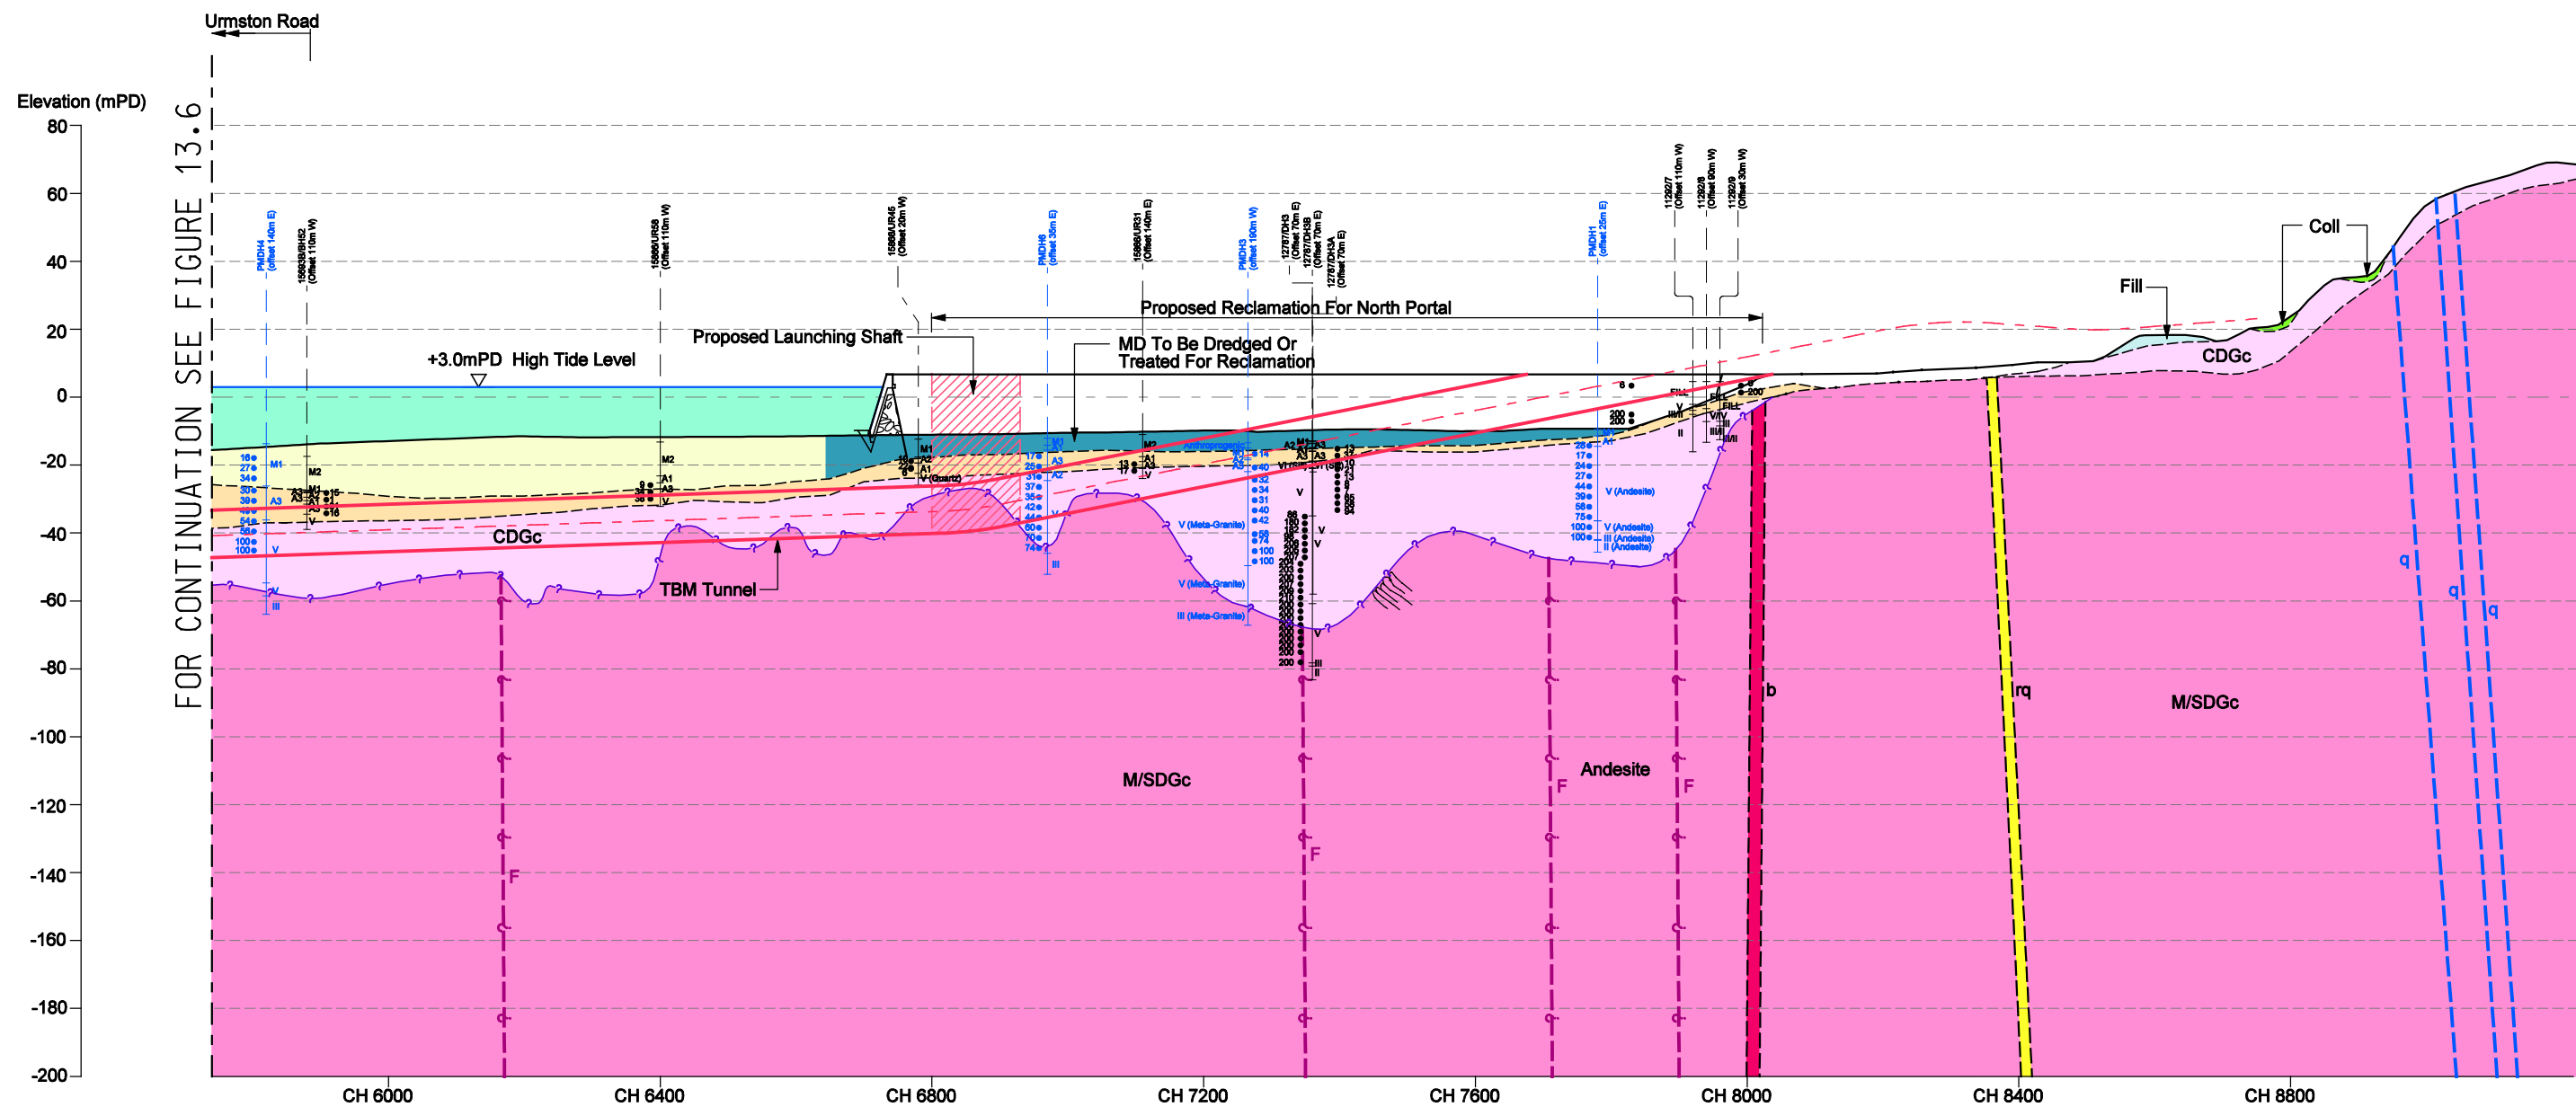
Urmston Road

Elevation (mPD)

80
60
40
20
0
-20
-40
-60
-80
-100
-120
-140
-160
-180
-200

FOR CONTINUATION SEE FIGURE 13.6

PMDH4 (offset 140m E)
15693B/BH52 (Offset 110m W)
15886/UR58 (Offset 110m W)
15886/UR45 (Offset 20m W)
PMDH6 (offset 35m E)
15889/UR31 (Offset 140m E)
PMDH3 (offset 190m W)
12787/DH3 (Offset 70m E)
12787/DH3B (Offset 70m E)
12787/DH3A (Offset 70m E)
PMDH1 (offset 25m E)
11292/7 (Offset 110m W)
11292/8 (Offset 90m W)
11292/9 (Offset 30m W)

Proposed Reclamation For North Portal
Proposed Launching Shaft
MD To Be Dredged Or Treated For Reclamation
+3.0mPD High Tide Level

Fill
Coll
CDGc
CDGc
TBM Tunnel

V (Meta-Granite)
V (Meta-Granite)
III (Meta-Granite)
V (Andesite)
V (Andesite)
III (Andesite)
II (Andesite)
V (Quartz)
Anthropogenic

M/SDGc
Andesite
M/SDGc
F
F
F
F
b
rq
q
q
q

CH 6000
CH 6400
CH 6800
CH 7200
CH 7600
CH 8000
CH 8400
CH 8800